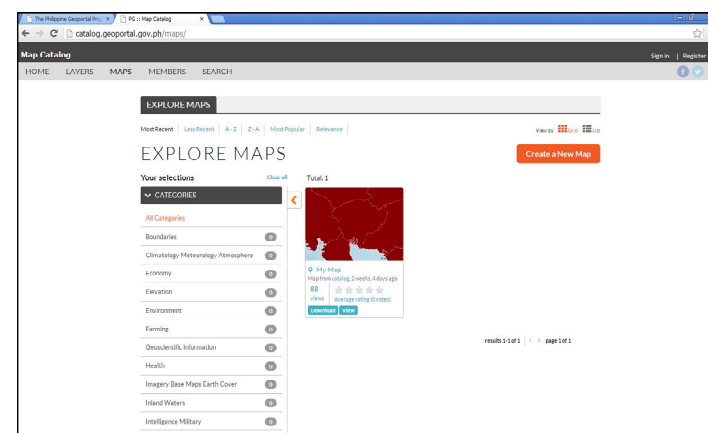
The Philippine Geoportal Pro ×
PG :: Map Catalog ×

catalog.geoportal.gov.ph/maps/

Map Catalog
Sign in | Register

HOME LAYERS MAPS MEMBERS SEARCH

EXPLORE MAPS

Most Recent | Less Recent | A-Z | Z-A | Most Popular | Relevance
View by Grid List

EXPLORE MAPS

Create a New Map

Your selections
Clear all
Total: 1

CATEGORIES

All Categories
Boundaries 0
Climatology Meteorology Atmosphere 0
Economy 0
Elevation 0
Environment 0
Farming 0
Geoscientific Information 0
Health 0
Imagery Base Maps Earth Cover 0
Inland Waters 0
Intelligence Military 0

My Map
Map from catalog, 2 weeks, 4 days ago
88 views
Average rating (0 votes)
Download View

results 1-1 of 1 < > page 1 of 1